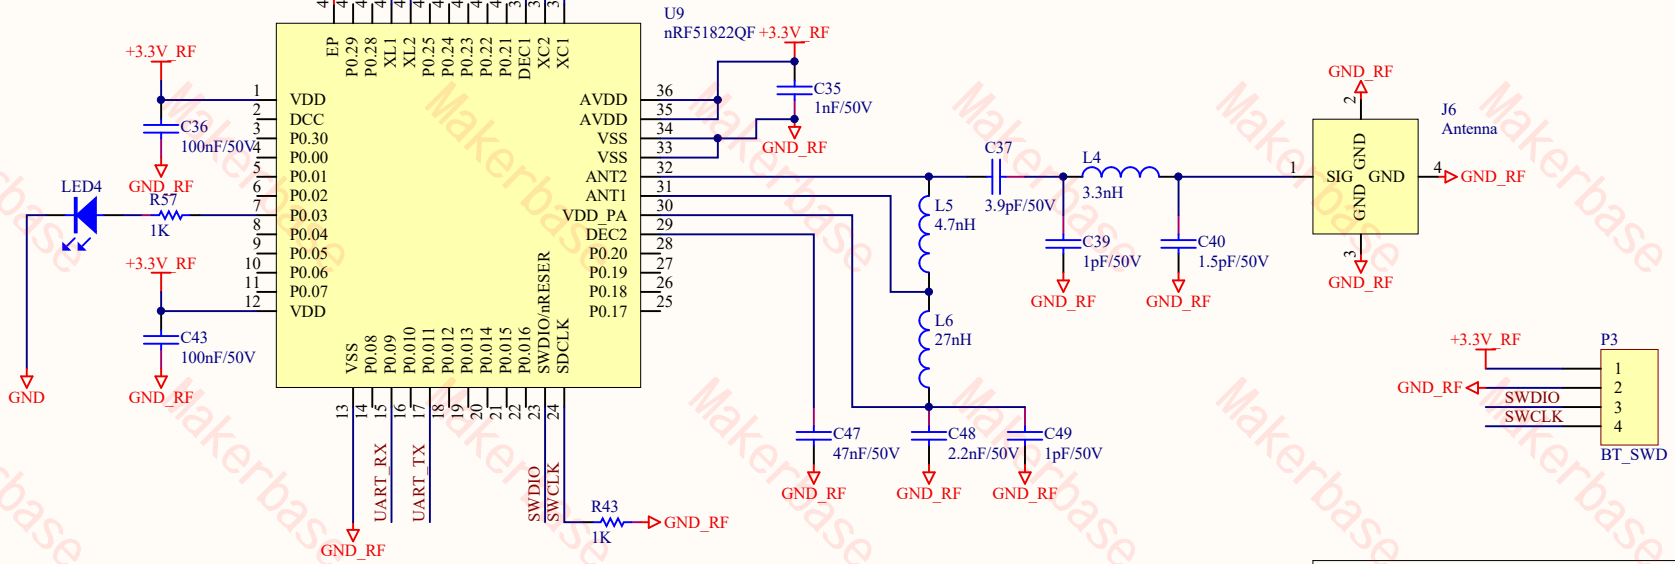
U9
nRF51822QF +3.3V_RF

+3.3V_RF
C36
100nF/50V
GND_RF
LED4
R57
1K
GND
+3.3V_RF
C43
100nF/50V
GND_RF

1 VDD
2 DCC
3 P0.30
4 P0.00
5 P0.01
6 P0.02
7 P0.03
8 P0.04
9 P0.05
10 P0.06
11 P0.07
12 VDD

EP P0.29 P0.28 XL1 XL2 P0.25 P0.24 P0.23 P0.22 P0.21 DEC1 XC2 XC1

36 AVDD
35 AVDD
34 VSS
33 VSS
32 ANT2
31 ANT1
30 VDD_PA
29 DEC2
28 P0.20
27 P0.19
26 P0.18
25 P0.17

VSS P0.08 P0.09 P0.010 P0.011 P0.012 P0.013 P0.014 P0.015 P0.016 SWDIO/nRESER SDCLK
13 14 15 16 17 18 19 20 21 22 23 24

UART_RX
UART_TX
SWDIO
SWCLK
GND_RF
R43
1K
GND_RF

C35
1nF/50V
GND_RF
C37
3.9pF/50V
L4
3.3nH
L5
4.7nH
C39
1pF/50V
C40
1.5pF/50V
GND_RF
GND_RF
L6
27nH
C47
47nF/50V
C48
2.2nF/50V
C49
1pF/50V
GND_RF
GND_RF
GND_RF

GND_RF
2
J6
Antenna
1 SIG GND GND GND 4 GND_RF
3
GND_RF

+3.3V_RF
P3
1
GND_RF 2
SWDIO 3
SWCLK 4
BT_SWD

Makerbase